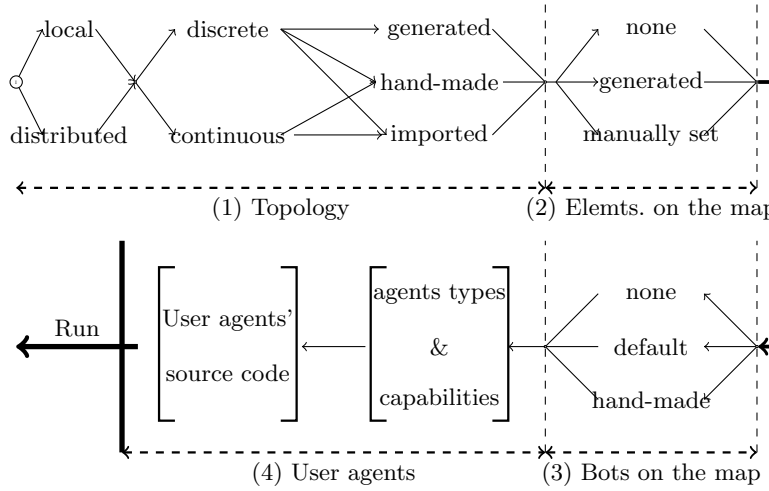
local

distributed

discrete

continuous

generated

hand-made

imported

none

generated

manually set

(1) Topology

(2) Elemts. on the map

Run

User agents' source code

agents types & capabilities

none

default

hand-made

(4) User agents

(3) Bots on the map